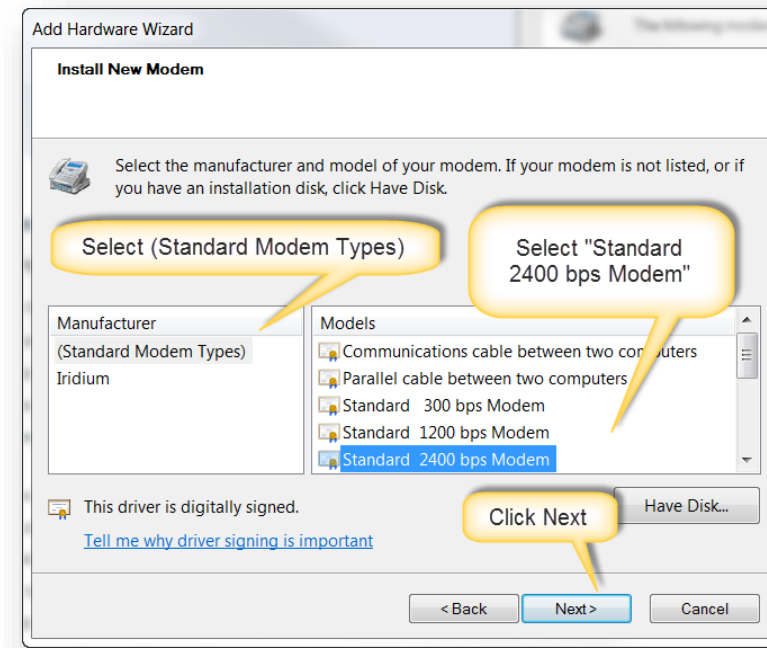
Add Hardware Wizard

The following mode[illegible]

Install New Modem

Select the manufacturer and model of your modem. If your modem is not listed, or if you have an installation disk, click Have Disk.

Select (Standard Modem Types)

Select "Standard 2400 bps Modem"

Manufacturer
(Standard Modem Types)
Iridium

Models
Communications cable between two computers
Parallel cable between two computers
Standard 300 bps Modem
Standard 1200 bps Modem
Standard 2400 bps Modem

This driver is digitally signed.

Tell me why driver signing is important

Have Disk...

Click Next

< Back

Next >

Cancel